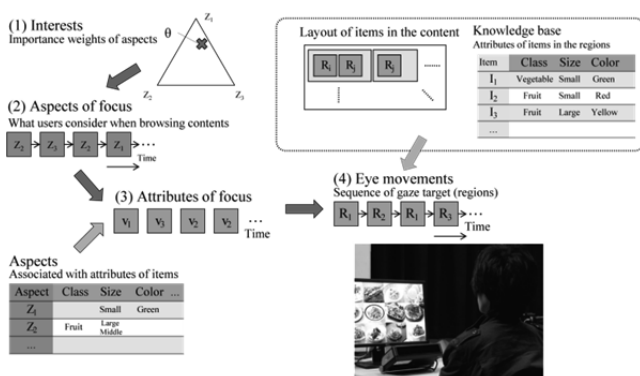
(1) Interests
Importance weights of aspects

θ

$Z_1$

$Z_2$

$Z_3$

(2) Aspects of focus
What users consider when browsing contents

$Z_2$ $Z_3$ $Z_2$ $Z_1$ ...

Time

(3) Attributes of focus

$v_1$ $v_3$ $v_2$ $v_2$ ...

Time

Aspects
Associated with attributes of items

| Aspect | Class | Size | Color ... |
|---|---|---|---|
| $Z_1$ | | Small | Green |
| $Z_2$ | Fruit | Large Middle | |
| ... | | | |

Layout of items in the content

$R_1$ $R_i$ $R_j$ ......

Knowledge base
Attributes of items in the regions

| Item | Class | Size | Color |
|---|---|---|---|
| $I_1$ | Vegetable | Small | Green |
| $I_2$ | Fruit | Small | Red |
| $I_3$ | Fruit | Large | Yellow |
| ... | | | |

(4) Eye movements
Sequence of gaze target (regions)

$R_1$ $R_2$ $R_1$ $R_3$ ...

Time